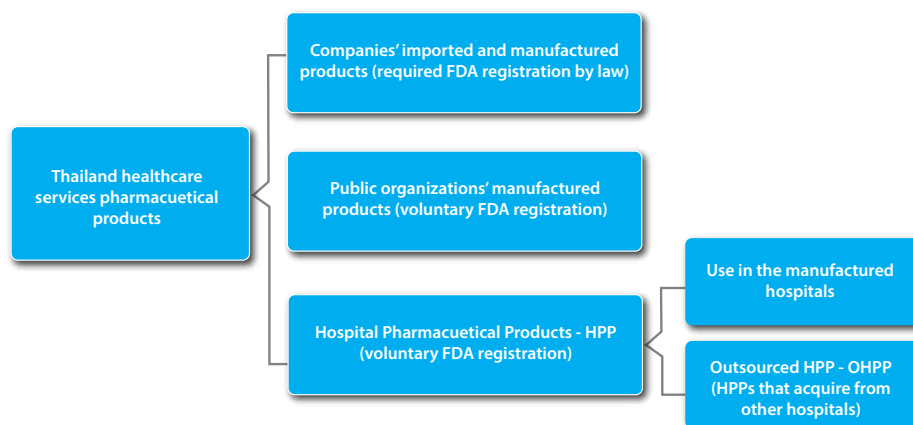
Thailand healthcare services pharmacuetical products

Companies' imported and manufactured products (required FDA registration by law)

Public organizations' manufactured products (voluntary FDA registration)

Hospital Pharmacuetical Products - HPP (voluntary FDA registration)

Use in the manufactured hospitals

Outsourced HPP - OHPP (HPPs that acquire from other hospitals)